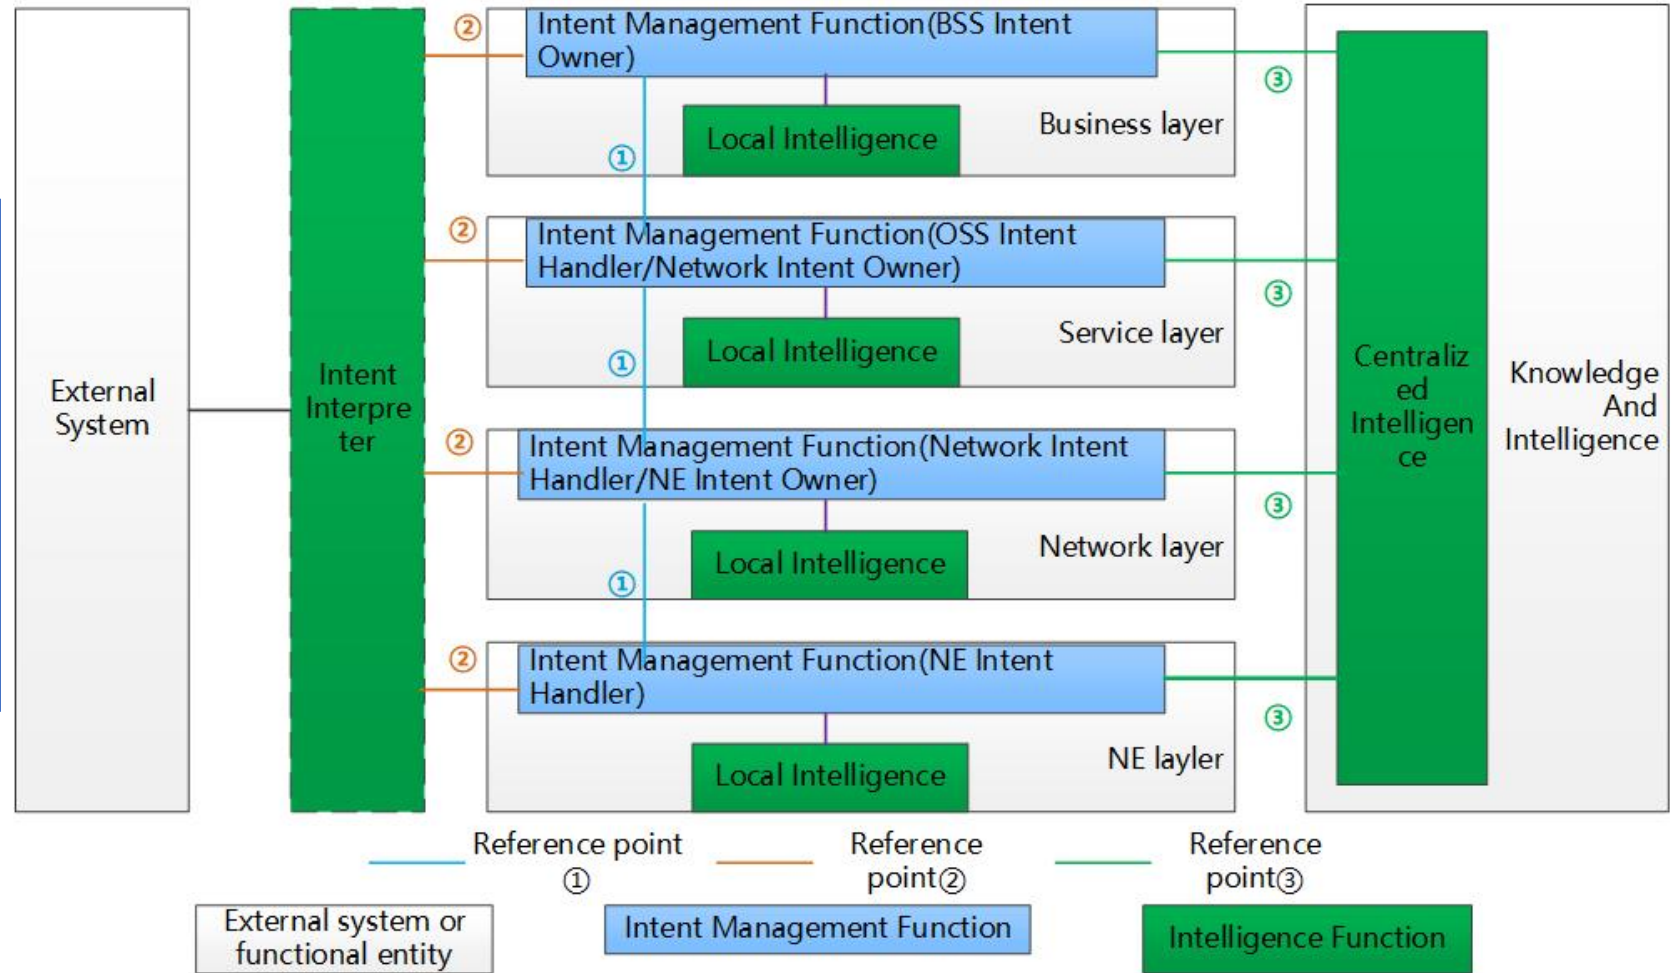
External System

Intent Interpreter

② Intent Management Function(BSS Intent Owner)

① Local Intelligence

Business layer

③

② Intent Management Function(OSS Intent Handler/Network Intent Owner)

① Local Intelligence

Service layer

③

② Intent Management Function(Network Intent Handler/NE Intent Owner)

① Local Intelligence

Network layer

③

② Intent Management Function(NE Intent Handler)

Local Intelligence

NE layler

③

Centralized Intelligence

Knowledge And Intelligence

Reference point ①

Reference point②

Reference point③

External system or functional entity

Intent Management Function

Intelligence Function